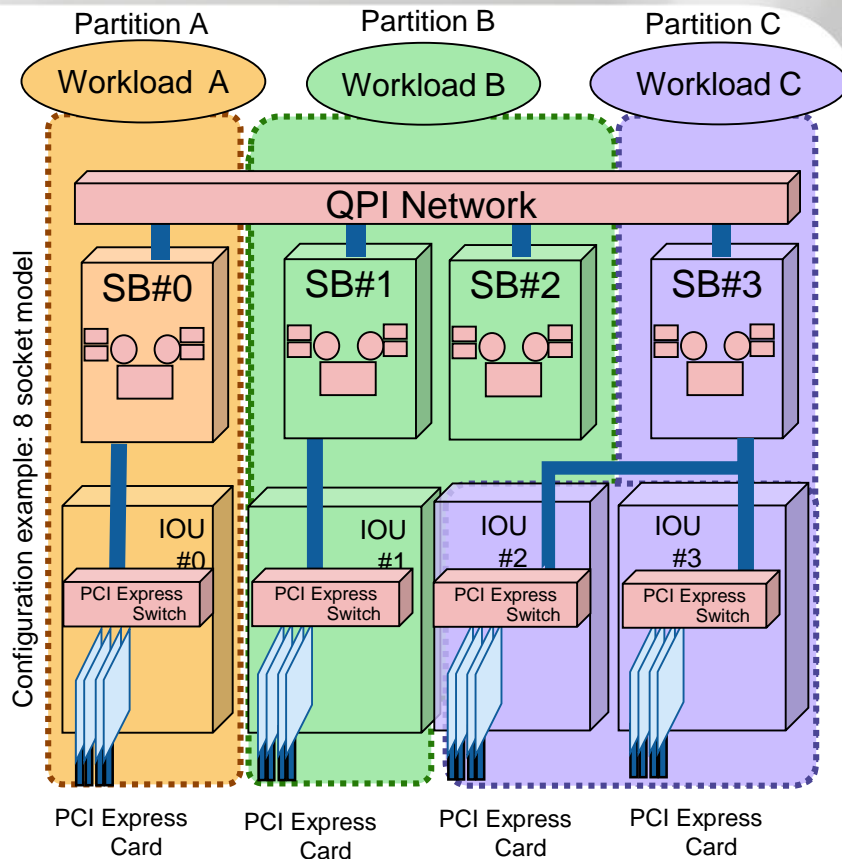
Partition A
Workload A
Partition B
Workload B
Partition C
Workload C

QPI Network

Configuration example: 8 socket model

SB#0
SB#1
SB#2
SB#3

IOU #0
PCI Express Switch
IOU #1
PCI Express Switch
IOU #2
PCI Express Switch
IOU #3
PCI Express Switch

PCI Express Card
PCI Express Card
PCI Express Card
PCI Express Card